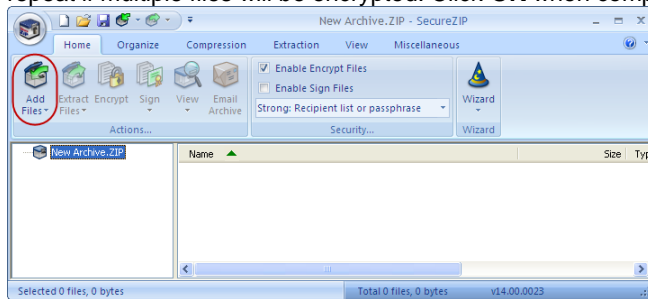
repeat if multiple files will be encrypted. Click OK when comp

New Archive.ZIP - SecureZIP

Home Organize Compression Extraction View Miscellaneous

Add Files
Extract Files
Encrypt
Sign
View
Email Archive
Actions...

Enable Encrypt Files
Enable Sign Files
Strong: Recipient list or passphrase
Security...

Wizard
Wizard

New Archive.ZIP

Name
Size Typ

Selected 0 files, 0 bytes
Total 0 files, 0 bytes
v14.00.0023